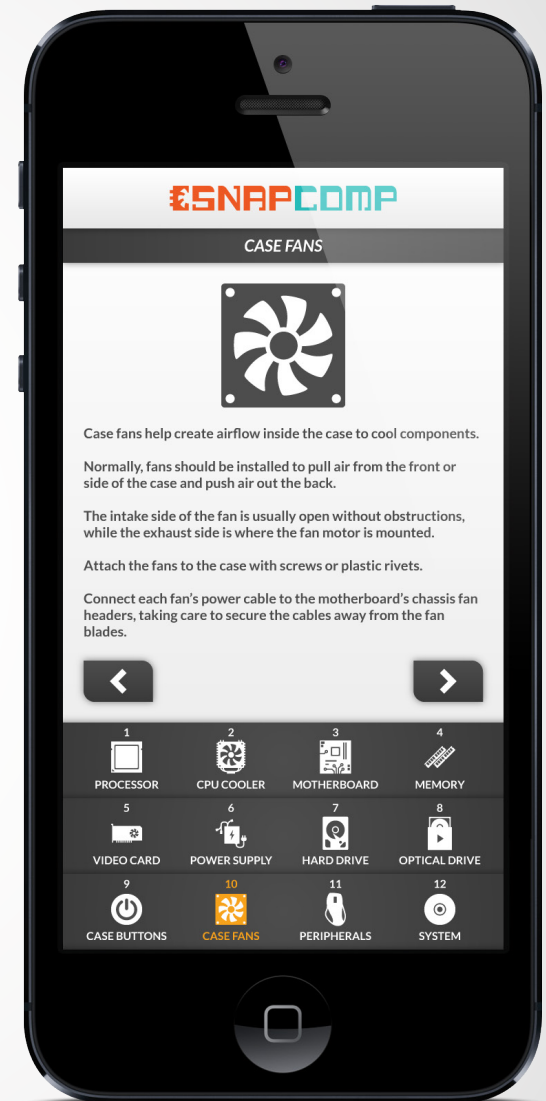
SNAPCOMP

CASE FANS

Case fans help create airflow inside the case to cool components.

Normally, fans should be installed to pull air from the front or side of the case and push air out the back.

The intake side of the fan is usually open without obstructions, while the exhaust side is where the fan motor is mounted.

Attach the fans to the case with screws or plastic rivets.

Connect each fan's power cable to the motherboard's chassis fan headers, taking care to secure the cables away from the fan blades.

1 PROCESSOR
2 CPU COOLER
3 MOTHERBOARD
4 MEMORY
5 VIDEO CARD
6 POWER SUPPLY
7 HARD DRIVE
8 OPTICAL DRIVE
9 CASE BUTTONS
10 CASE FANS
11 PERIPHERALS
12 SYSTEM